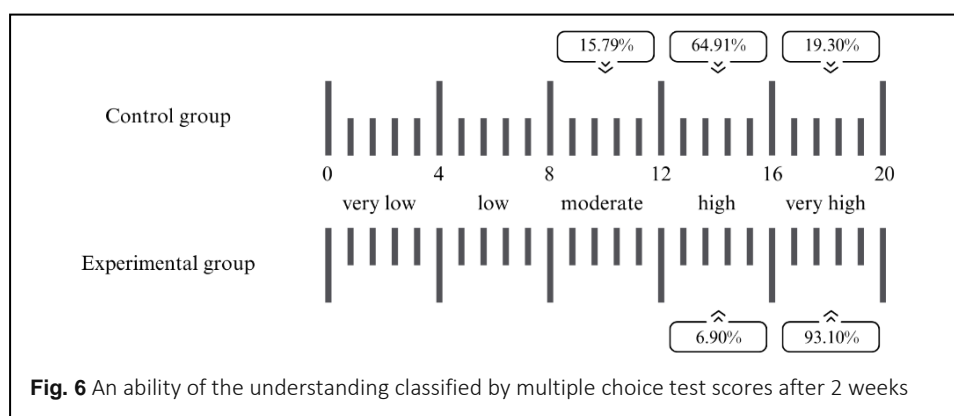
15.79%

64.91%

19.30%

Control group

0 4 8 12 16 20

very low low moderate high very high

Experimental group

6.90%

93.10%

**Fig. 6** An ability of the understanding classified by multiple choice test scores after 2 weeks